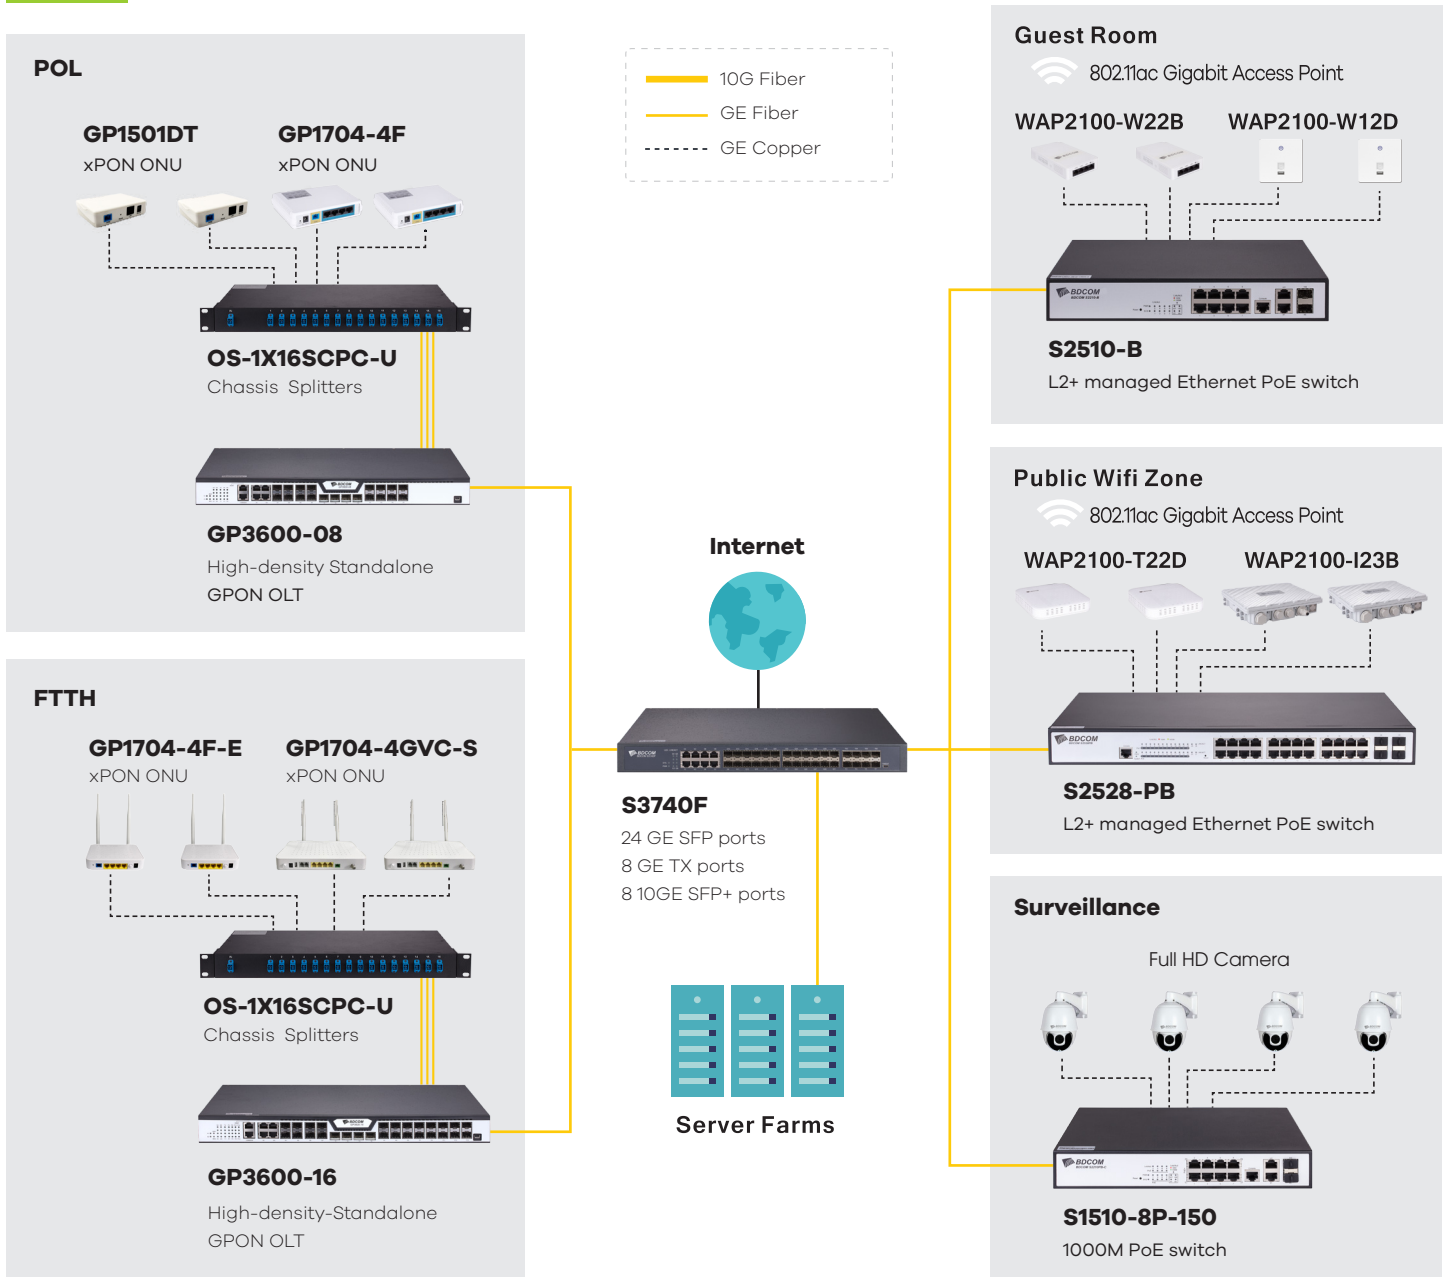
POL

GP1501DT
xPON ONU

GP1704-4F
xPON ONU

OS-1X16SCPC-U
Chassis Splitters

GP3600-08
High-density Standalone GPON OLT

10G Fiber
GE Fiber
GE Copper

Guest Room
802.11ac Gigabit Access Point
WAP2100-W22B
WAP2100-W12D

S2510-B
L2+ managed Ethernet PoE switch

Public Wifi Zone
802.11ac Gigabit Access Point
WAP2100-T22D
WAP2100-I23B

S2528-PB
L2+ managed Ethernet PoE switch

Internet

S3740F
24 GE SFP ports
8 GE TX ports
8 10GE SFP+ ports

FTTH

GP1704-4F-E
xPON ONU

GP1704-4GVC-S
xPON ONU

OS-1X16SCPC-U
Chassis Splitters

GP3600-16
High-density-Standalone GPON OLT

Server Farms

Surveillance
Full HD Camera

S1510-8P-150
1000M PoE switch